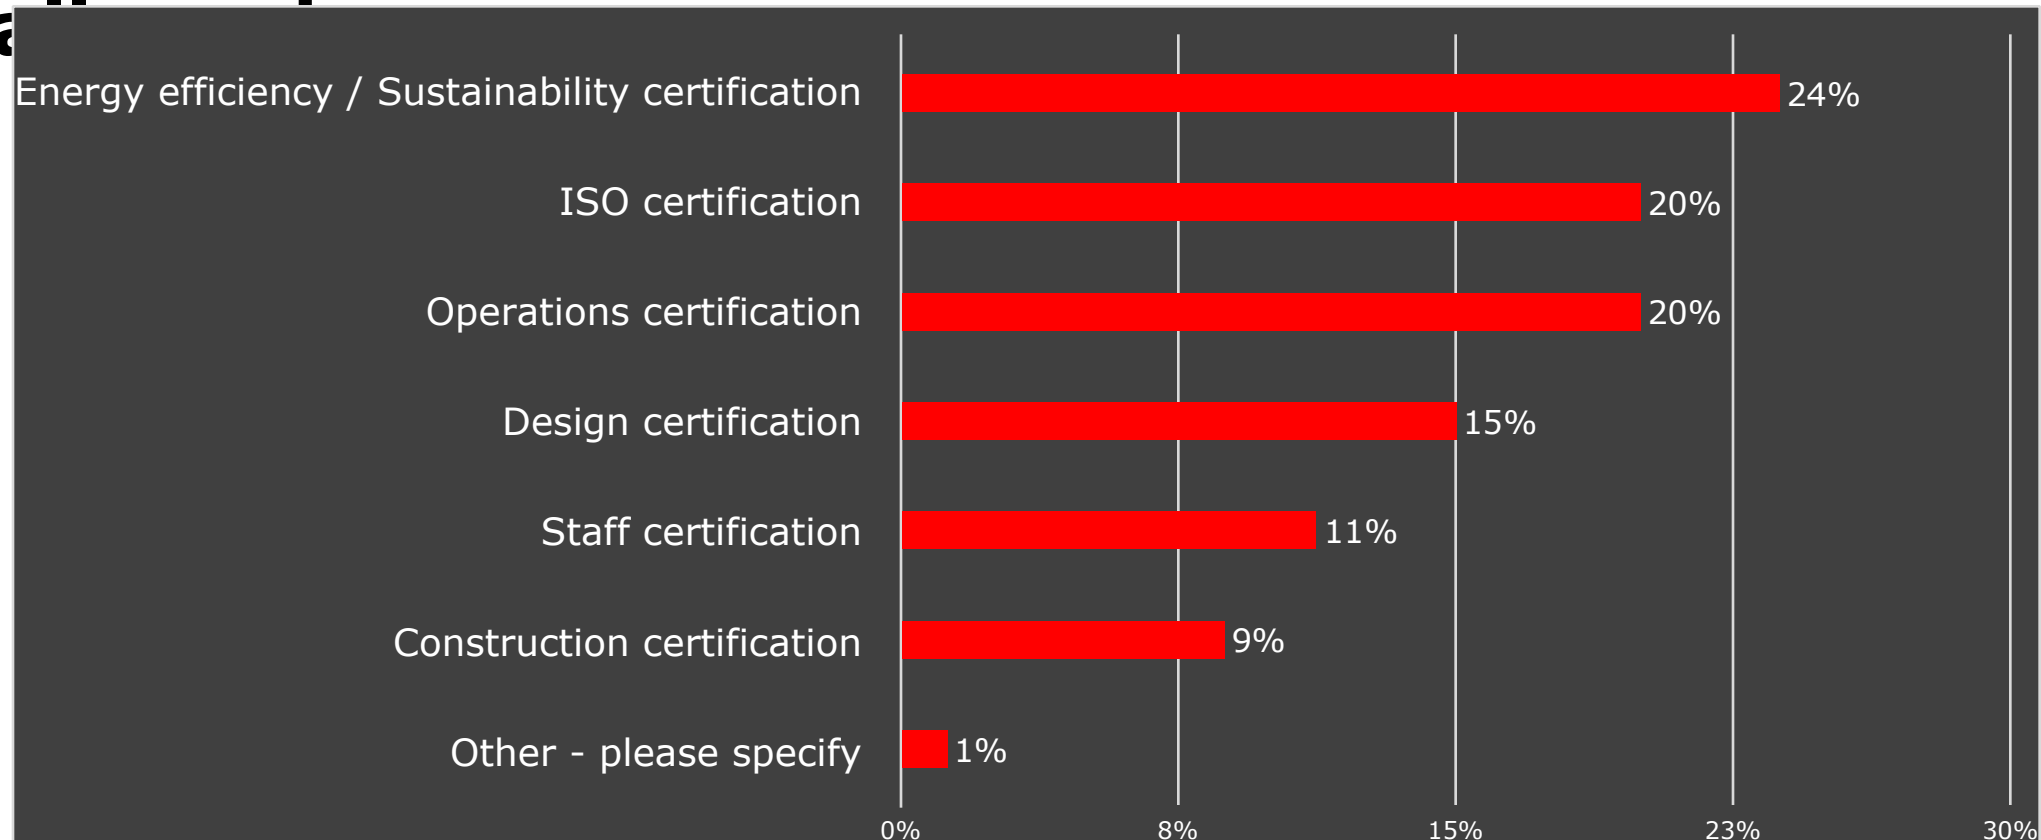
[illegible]

Energy efficiency / Sustainability certification 24%

ISO certification 20%

Operations certification 20%

Design certification 15%

Staff certification 11%

Construction certification 9%

Other - please specify 1%

0% 8% 15% 23% 30%